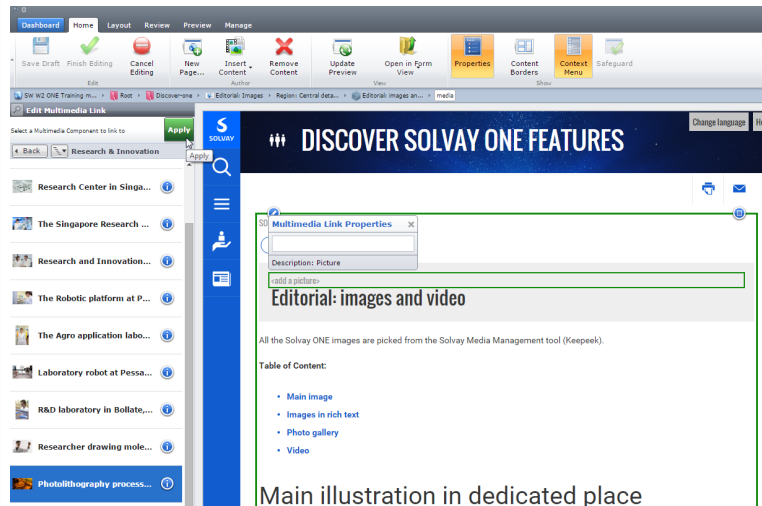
Dashboard Home Layout Review Preview Manage

Save Draft Finish Editing Cancel Editing
Edit

New Page... Insert Content Remove Content
Author

Update Preview Open in Form View
View

Properties Content Borders Context Menu Safeguard
Show

SW W2 ONE Training m... Root Discover-one Editorial: Images Region: Central deta... Editorial: images an... media

Edit Multimedia Link

Select a Multimedia Component to link to

Apply

Apply

Back Research & Innovation

Research Center in Singa...

The Singapore Research ...

Research and Innovation...

The Robotic platform at P...

The Agro application labo...

Laboratory robot at Pessa...

R&D laboratory in Bollate,...

Researcher drawing mole...

Photolithography process...

S SOLVAY

DISCOVER SOLVAY ONE FEATURES

Change language He

Multimedia Link Properties

Description: Picture

<add a picture>

Editorial: images and video

All the Solvay ONE images are picked from the Solvay Media Management tool (Keepeek).

Table of Content:

• Main image
• Images in rich text
• Photo gallery
• Video

Main illustration in dedicated place